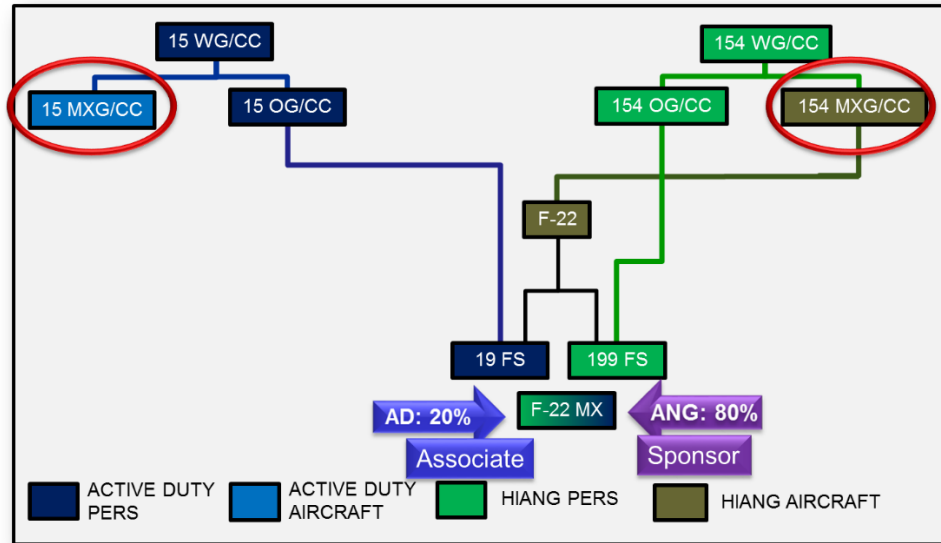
15 WG/CC

15 MXG/CC

15 OG/CC

154 WG/CC

154 OG/CC

154 MXG/CC

F-22

19 FS

199 FS

AD: 20%

F-22 MX

ANG: 80%

Associate

Sponsor

ACTIVE DUTY PERS

ACTIVE DUTY AIRCRAFT

HIANG PERS

HIANG AIRCRAFT